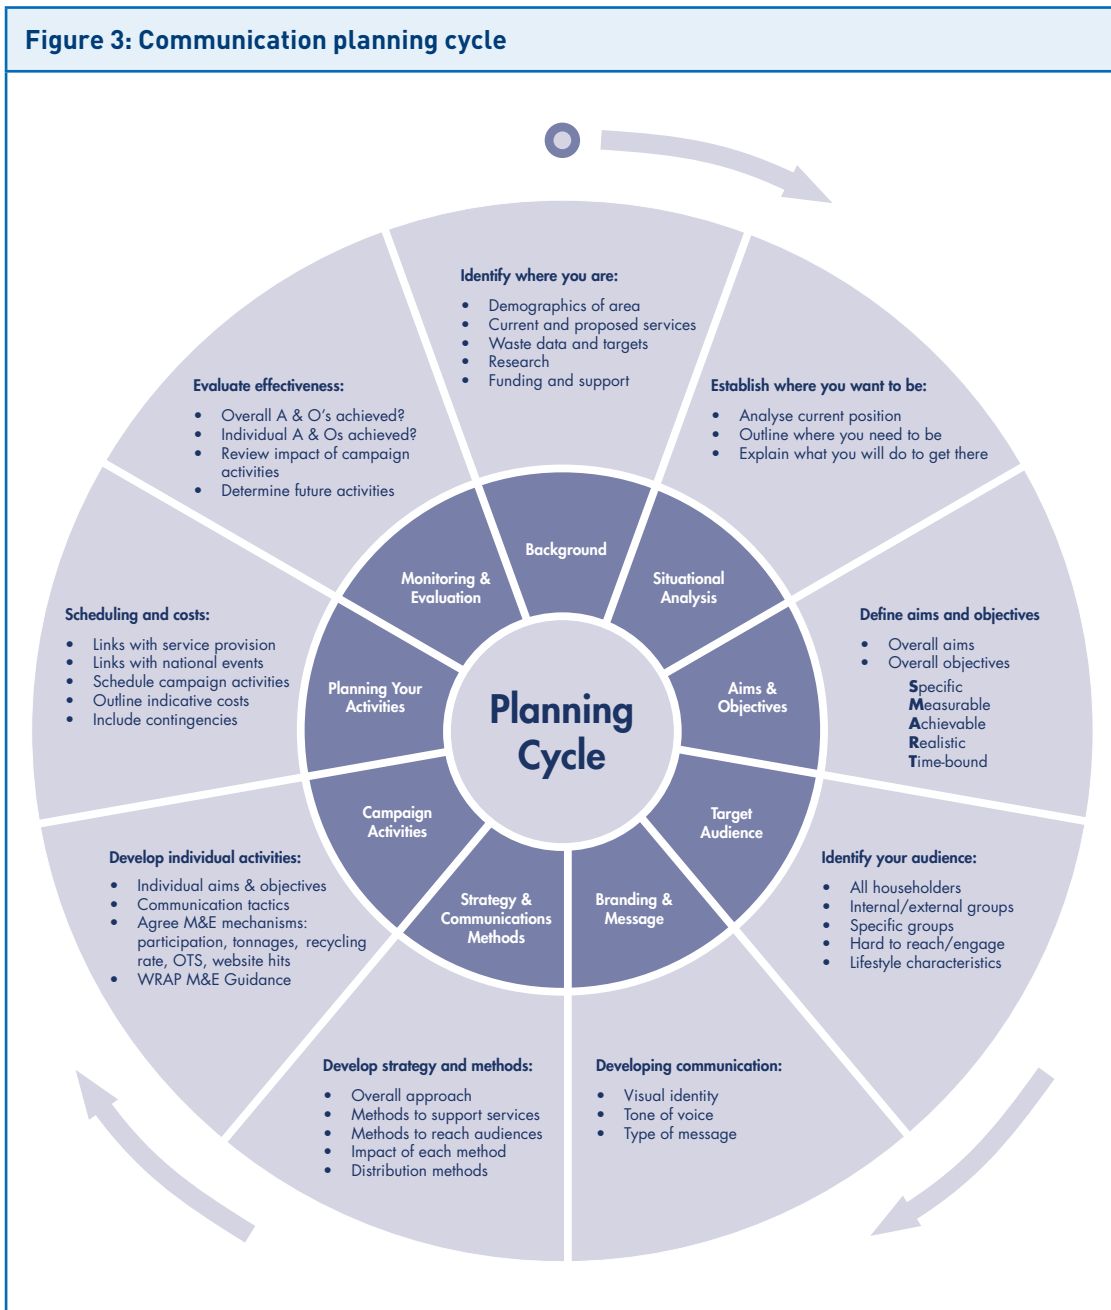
Figure 3: Communication planning cycle

Identify where you are:

- Demographics of area
- Current and proposed services
- Waste data and targets
- Research
- Funding and support

Establish where you want to be:

- Analyse current position
- Outline where you need to be
- Explain what you will do to get there

Define aims and objectives

- Overall aims
- Overall objectives

Specific
Measurable
Achievable
Realistic
Time-bound

Identify your audience:

- All householders
- Internal/external groups
- Specific groups
- Hard to reach/engage
- Lifestyle characteristics

Developing communication:

- Visual identity
- Tone of voice
- Type of message

Develop strategy and methods:

- Overall approach
- Methods to support services
- Methods to reach audiences
- Impact of each method
- Distribution methods

Develop individual activities:

- Individual aims & objectives
- Communication tactics
- Agree M&E mechanisms: participation, tonnages, recycling rate, OTS, website hits
- WRAP M&E Guidance

Scheduling and costs:

- Links with service provision
- Links with national events
- Schedule campaign activities
- Outline indicative costs
- Include contingencies

Evaluate effectiveness:

- Overall A & O's achieved?
- Individual A & Os achieved?
- Review impact of campaign activities
- Determine future activities

Background

Situational Analysis

Aims & Objectives

Target Audience

Branding & Message

Strategy & Communications Methods

Campaign Activities

Planning Your Activities

Monitoring & Evaluation

Planning Cycle